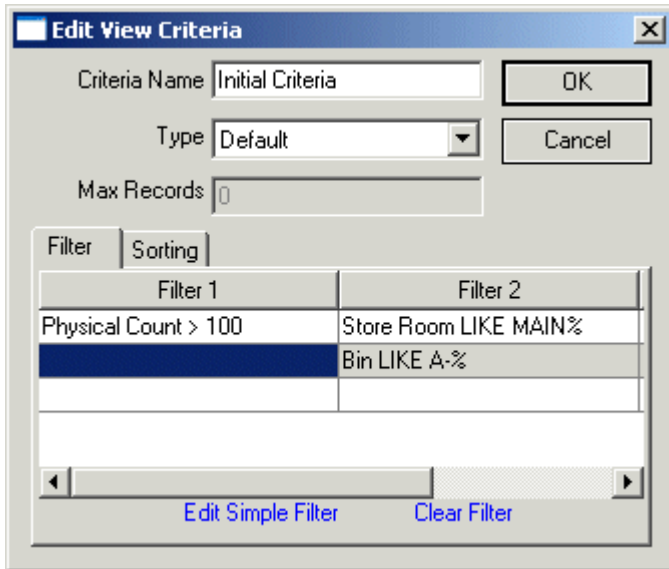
Edit View Criteria

Criteria Name Initial Criteria

OK

Type Default

Cancel

Max Records 0

Filter | Sorting

| Filter 1 | Filter 2 |
|---|---|
| Physical Count > 100 | Store Room LIKE MAIN% |
| | Bin LIKE A-% |
| | |

Edit Simple Filter Clear Filter